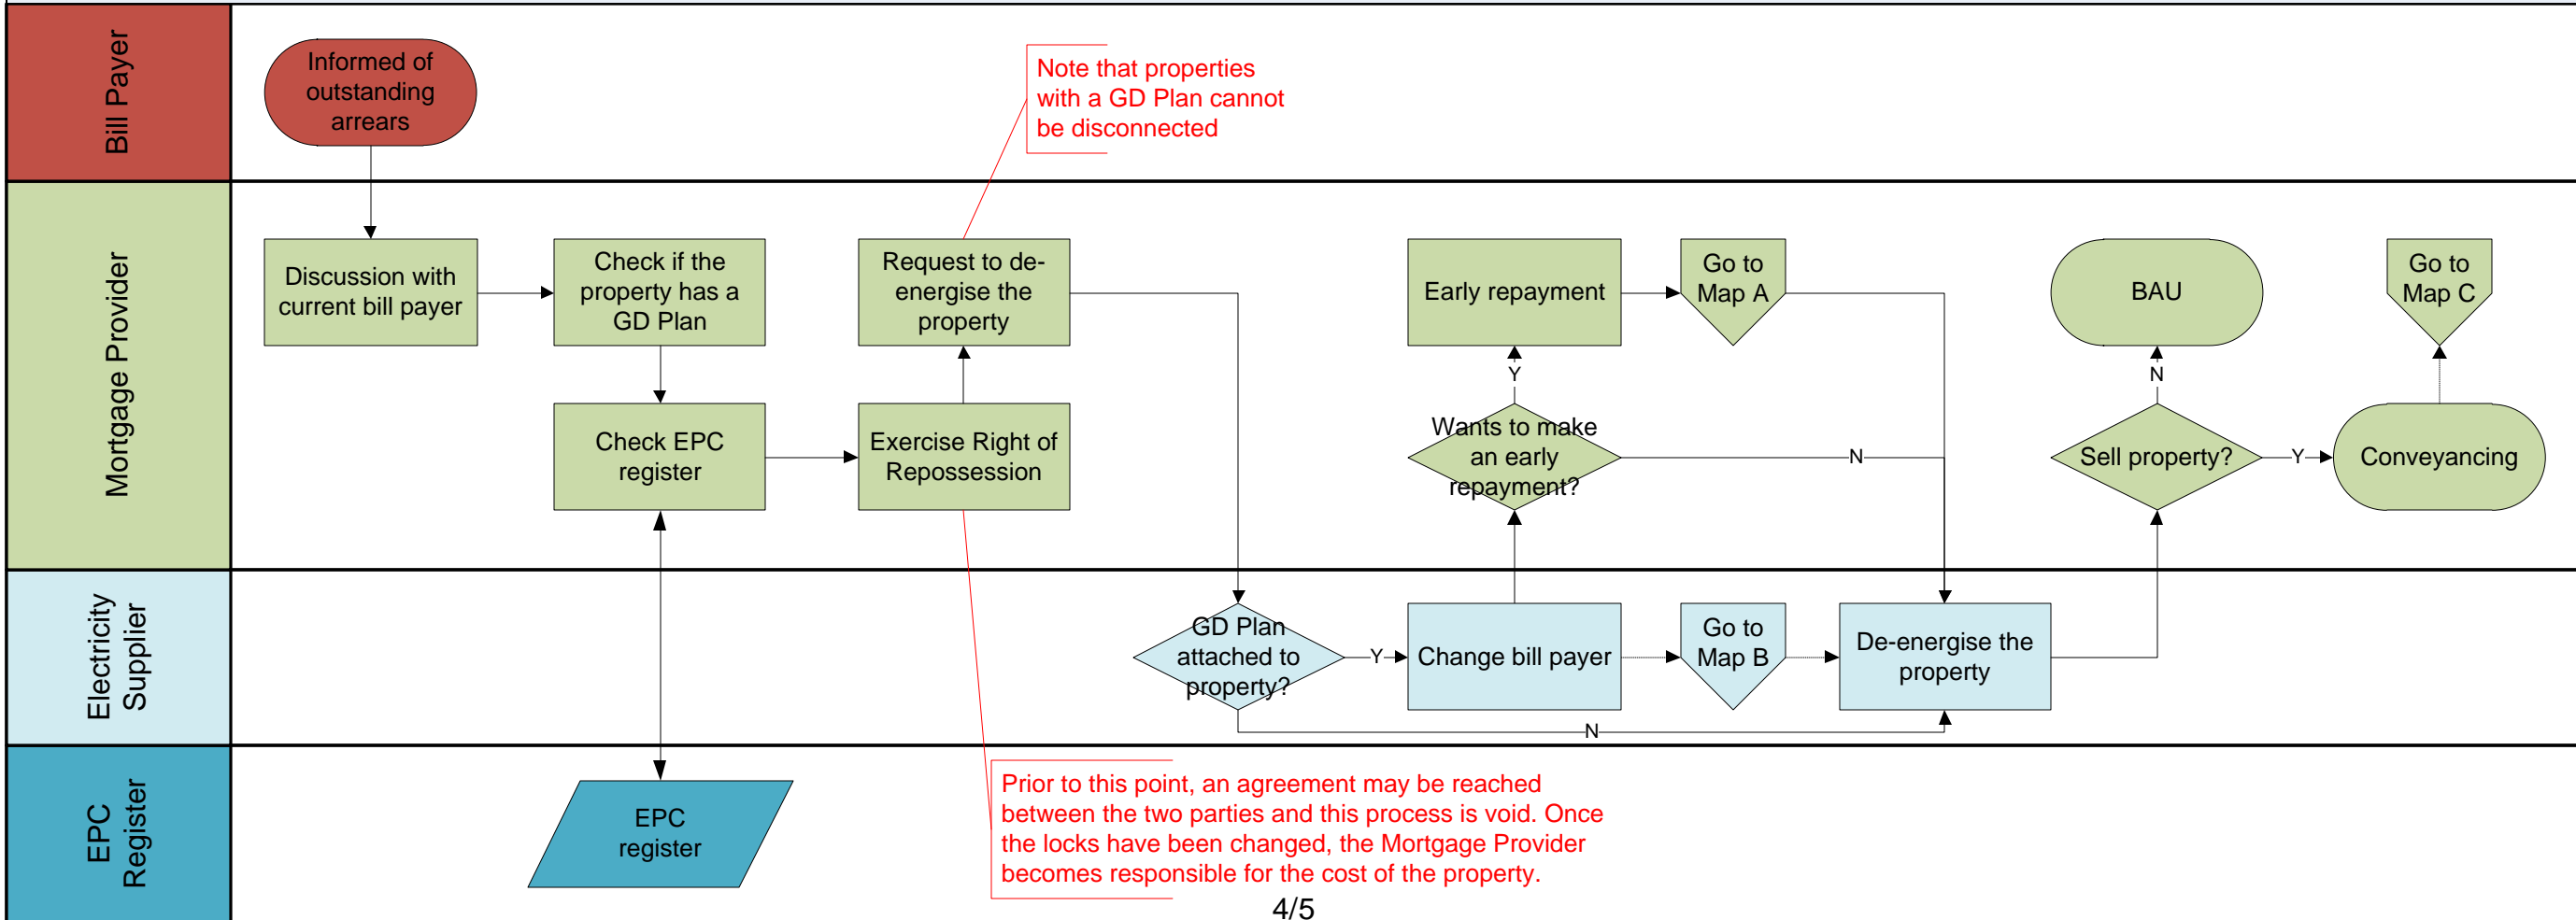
Bill Payer

Informed of outstanding arrears

Note that properties with a GD Plan cannot be disconnected

Mortgage Provider

Discussion with current bill payer

Check if the property has a GD Plan

Request to de-energise the property

Early repayment

Go to Map A

BAU

Go to Map C

Check EPC register

Exercise Right of Repossession

Y

Wants to make an early repayment?

N

N

Sell property?

Y

Conveyancing

Electricity Supplier

GD Plan attached to property?

Y

Change bill payer

Go to Map B

De-energise the property

N

EPC Register

EPC register

Prior to this point, an agreement may be reached between the two parties and this process is void. Once the locks have been changed, the Mortgage Provider becomes responsible for the cost of the property.

4/5